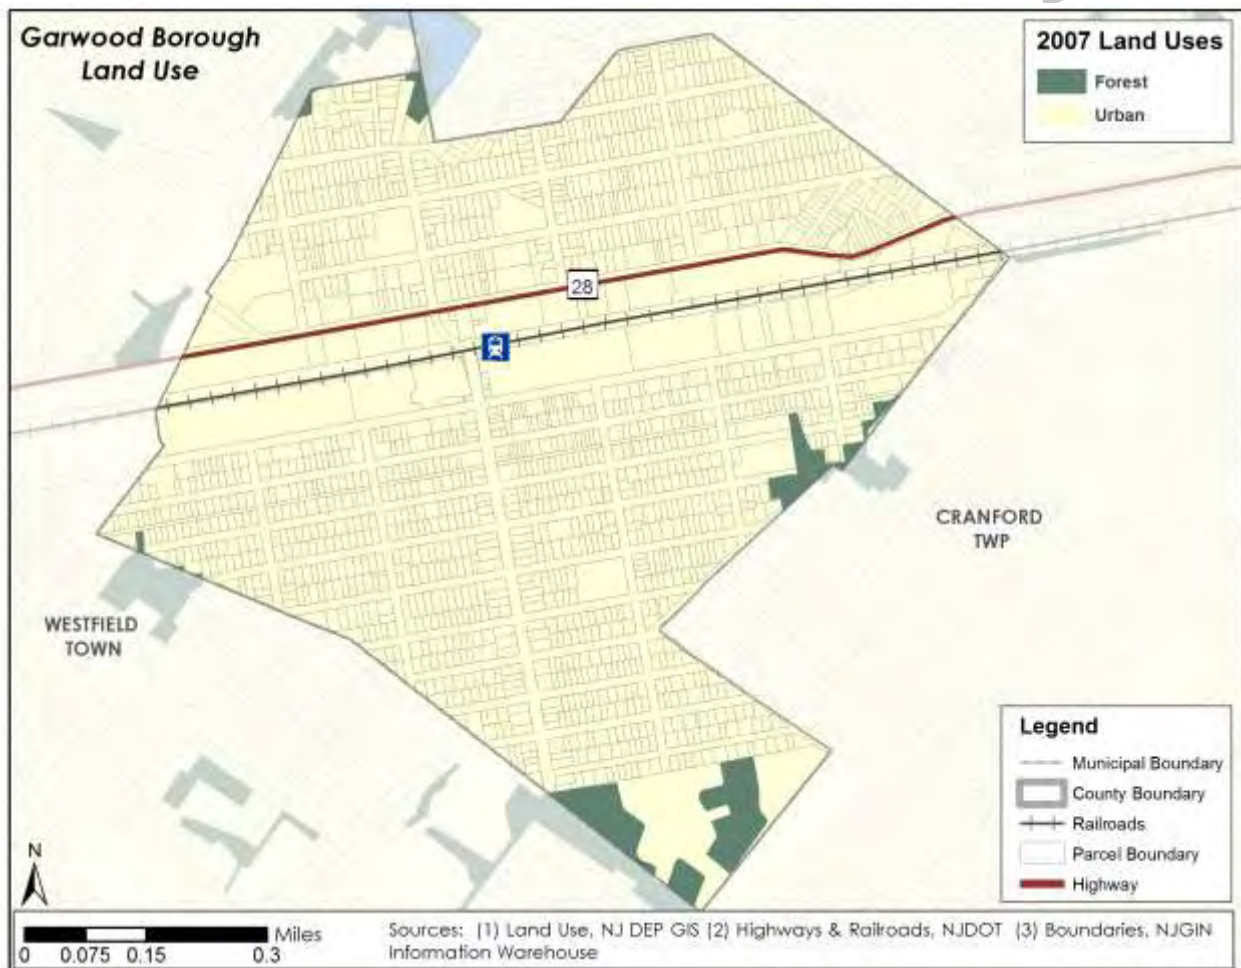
Garwood Borough
Land Use

2007 Land Uses
Forest
Urban

28

CRANFORD
TWP

WESTFIELD
TOWN

Legend
Municipal Boundary
County Boundary
Railroads
Parcel Boundary
Highway

N

0 0.075 0.15 0.3 Miles

Sources: (1) Land Use, NJ DEP GIS (2) Highways & Railroads, NJDOT (3) Boundaries, NJGIN Information Warehouse